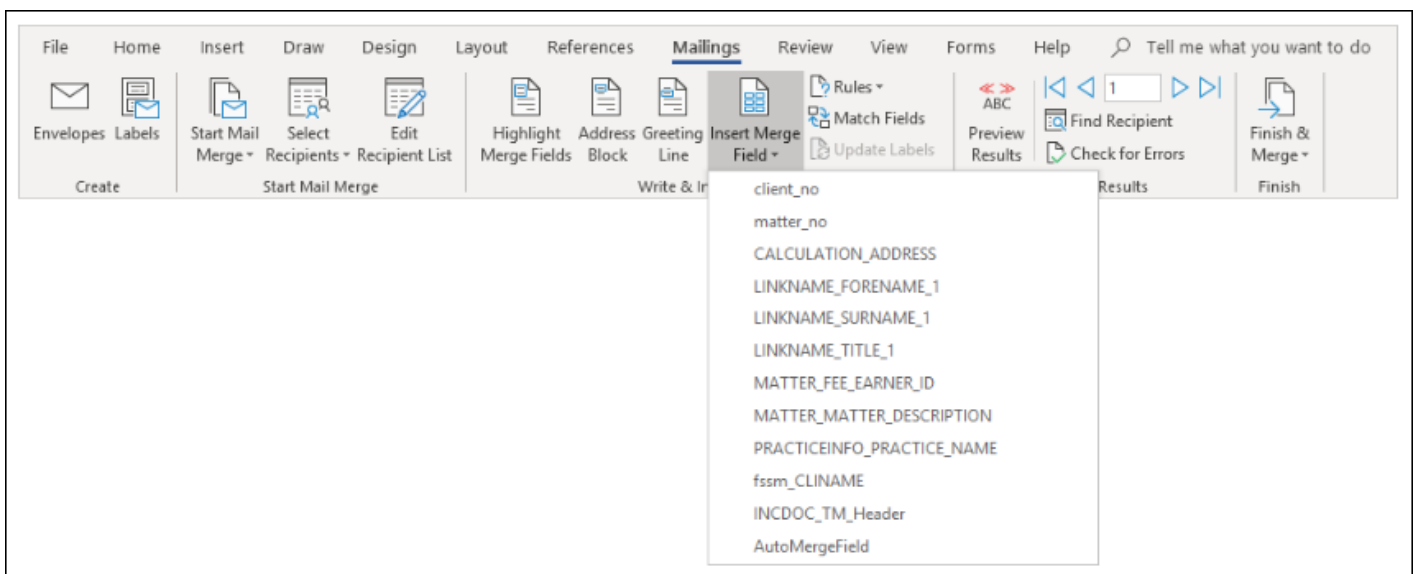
File Home Insert Draw Design Layout References Mailings Review View Forms Help Tell me what you want to do

Envelopes Labels
Create

Start Mail Merge
Select Recipients
Edit Recipient List
Start Mail Merge

Highlight Merge Fields
Address Block
Greeting Line
Insert Merge Field
Rules
Match Fields
Update Labels
Write & In

«» ABC
Preview Results
1
Find Recipient
Check for Errors
Results

Finish & Merge
Finish

client_no
matter_no
CALCULATION_ADDRESS
LINKNAME_FORENAME_1
LINKNAME_SURNAME_1
LINKNAME_TITLE_1
MATTER_FEE_EARNER_ID
MATTER_MATTER_DESCRIPTION
PRACTICEINFO_PRACTICE_NAME
fssm_CLINAME
INCDOC_TM_Header
AutoMergeField